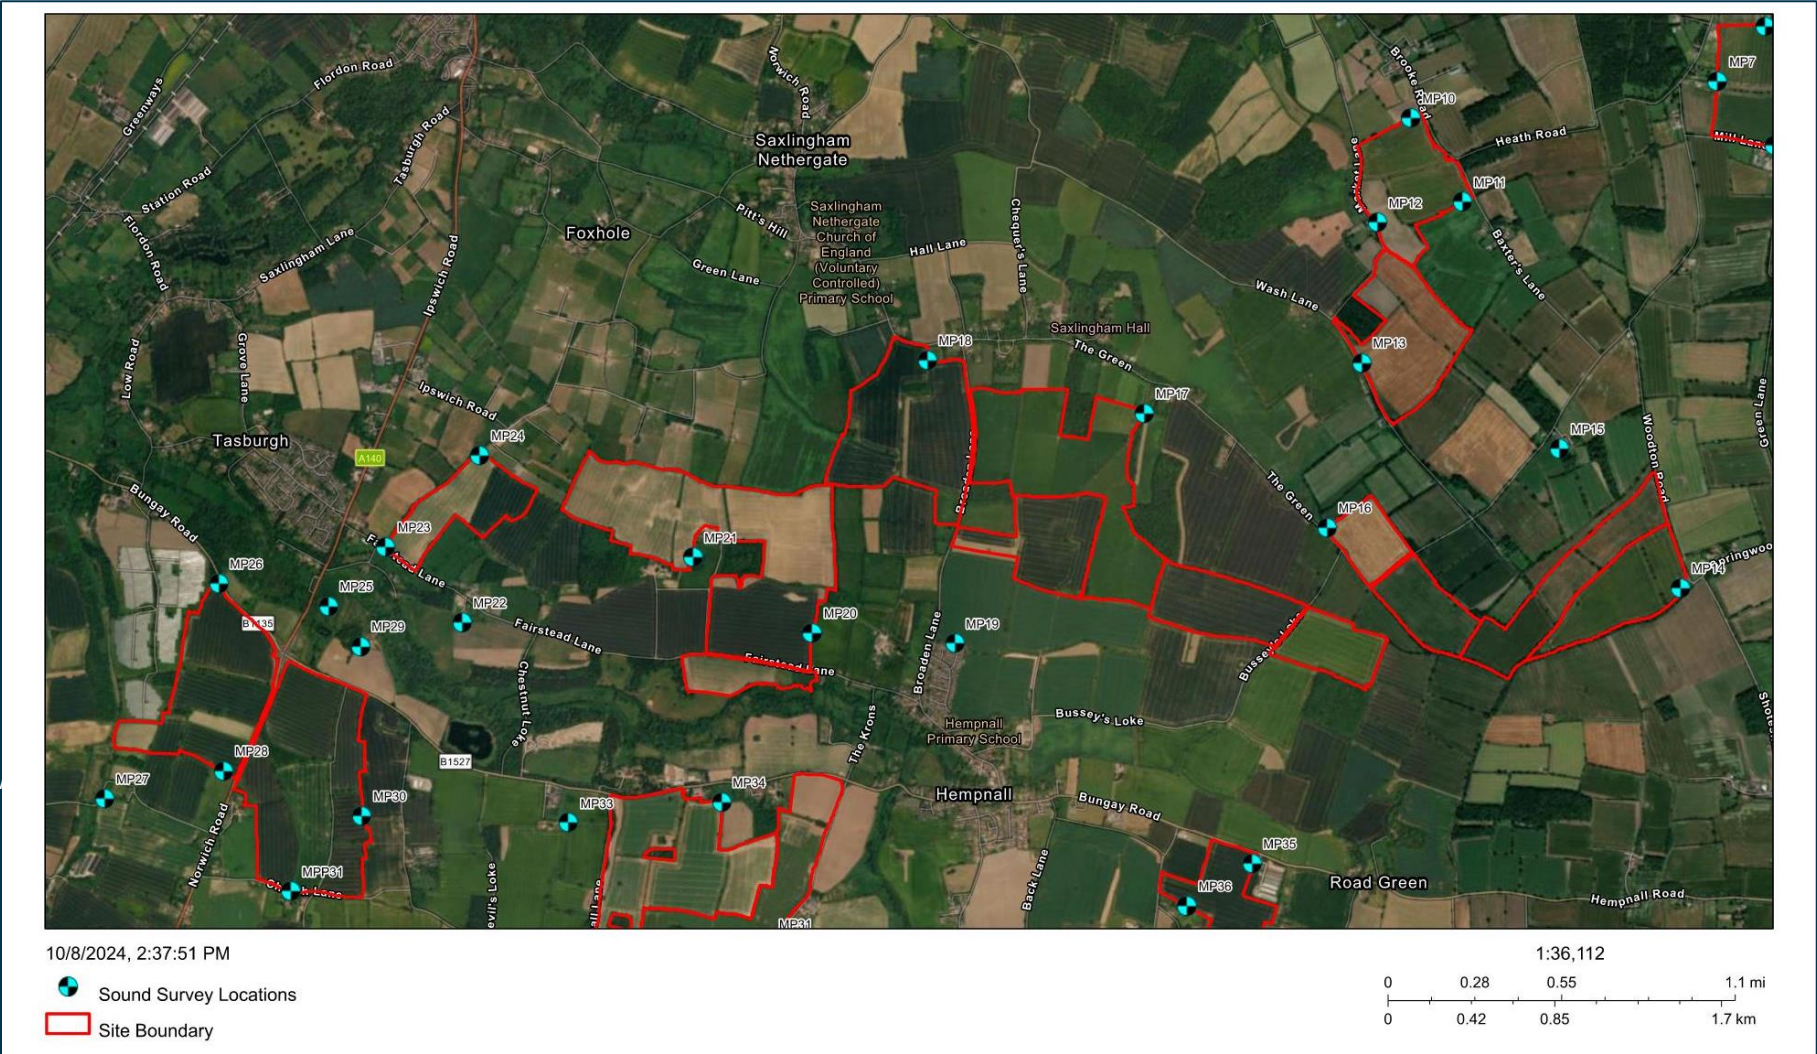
Flordon Road
Greenways
Station Road
Tasburgh Road
Norwich Road
Saxlingham Nethergate
Pitt's Hill
Saxlingham Nethergate Church of England (Voluntary Controlled) Primary School
Hall Lane
Chequer's Lane
Foxhole
Green Lane
Saxlingham Lane
Flordon Road
Ipswich Road
Low Road
Grove Lane
Ipswich Road
Tasburgh
A140
Bungay Road
MP24
MP23
Fairstead Lane
MP26
MP25
B1135
MP29
MP22
Fairstead Lane
Chestnut Loke
MP21
MP20
Fairstead Lane
MP18
Saxlingham Hall
The Green
MP17
Broaden Lane
MP19
The Krons
Hempnall Primary School
Bussey's Loke
Hempnall
Bungay Road
MP28
MP27
Norwich Road
MP30
MPP31
Church Lane
B1527
MP33
MP34
Devil's Loke
MP31
Back Lane
MP35
MP36
Road Green
Hempnall Road
Brooke Road
MP10
Heath Road
MP7
Mill Lane
MP11
MP12
Baxter's Lane
Wash Lane
MP13
MP15
Woodton Road
Green Lane
The Green
MP16
Bussey's Loke
MP14
Springwood
Shotesham
10/8/2024, 2:37:51 PM
1:36,112
Sound Survey Locations
Site Boundary
0 0.28 0.55 1.1 mi
0 0.42 0.85 1.7 km